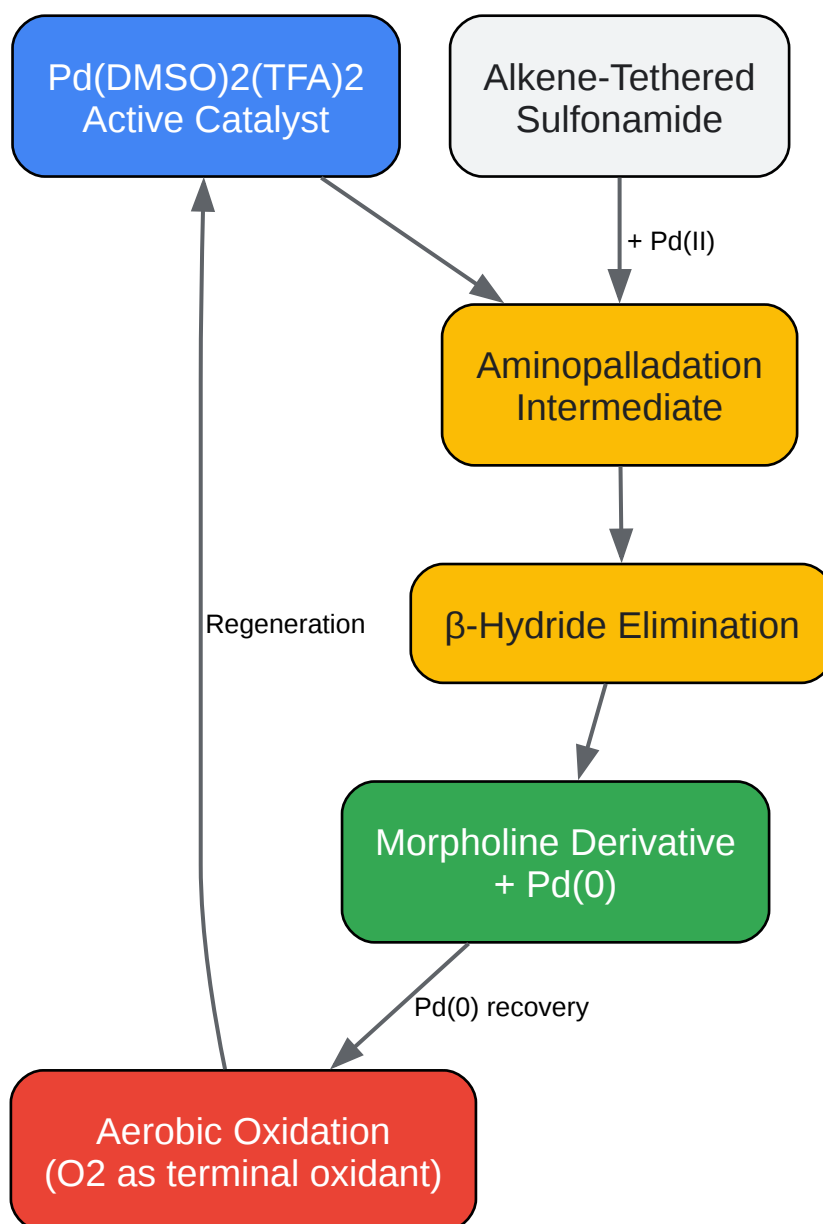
Pd(DMSO)2(TFA)2 Active Catalyst

Alkene-Tethered Sulfonamide

+ Pd(II)

Aminopalladation Intermediate

Regeneration

β-Hydride Elimination

Morpholine Derivative + Pd(0)

Pd(0) recovery

Aerobic Oxidation (O2 as terminal oxidant)